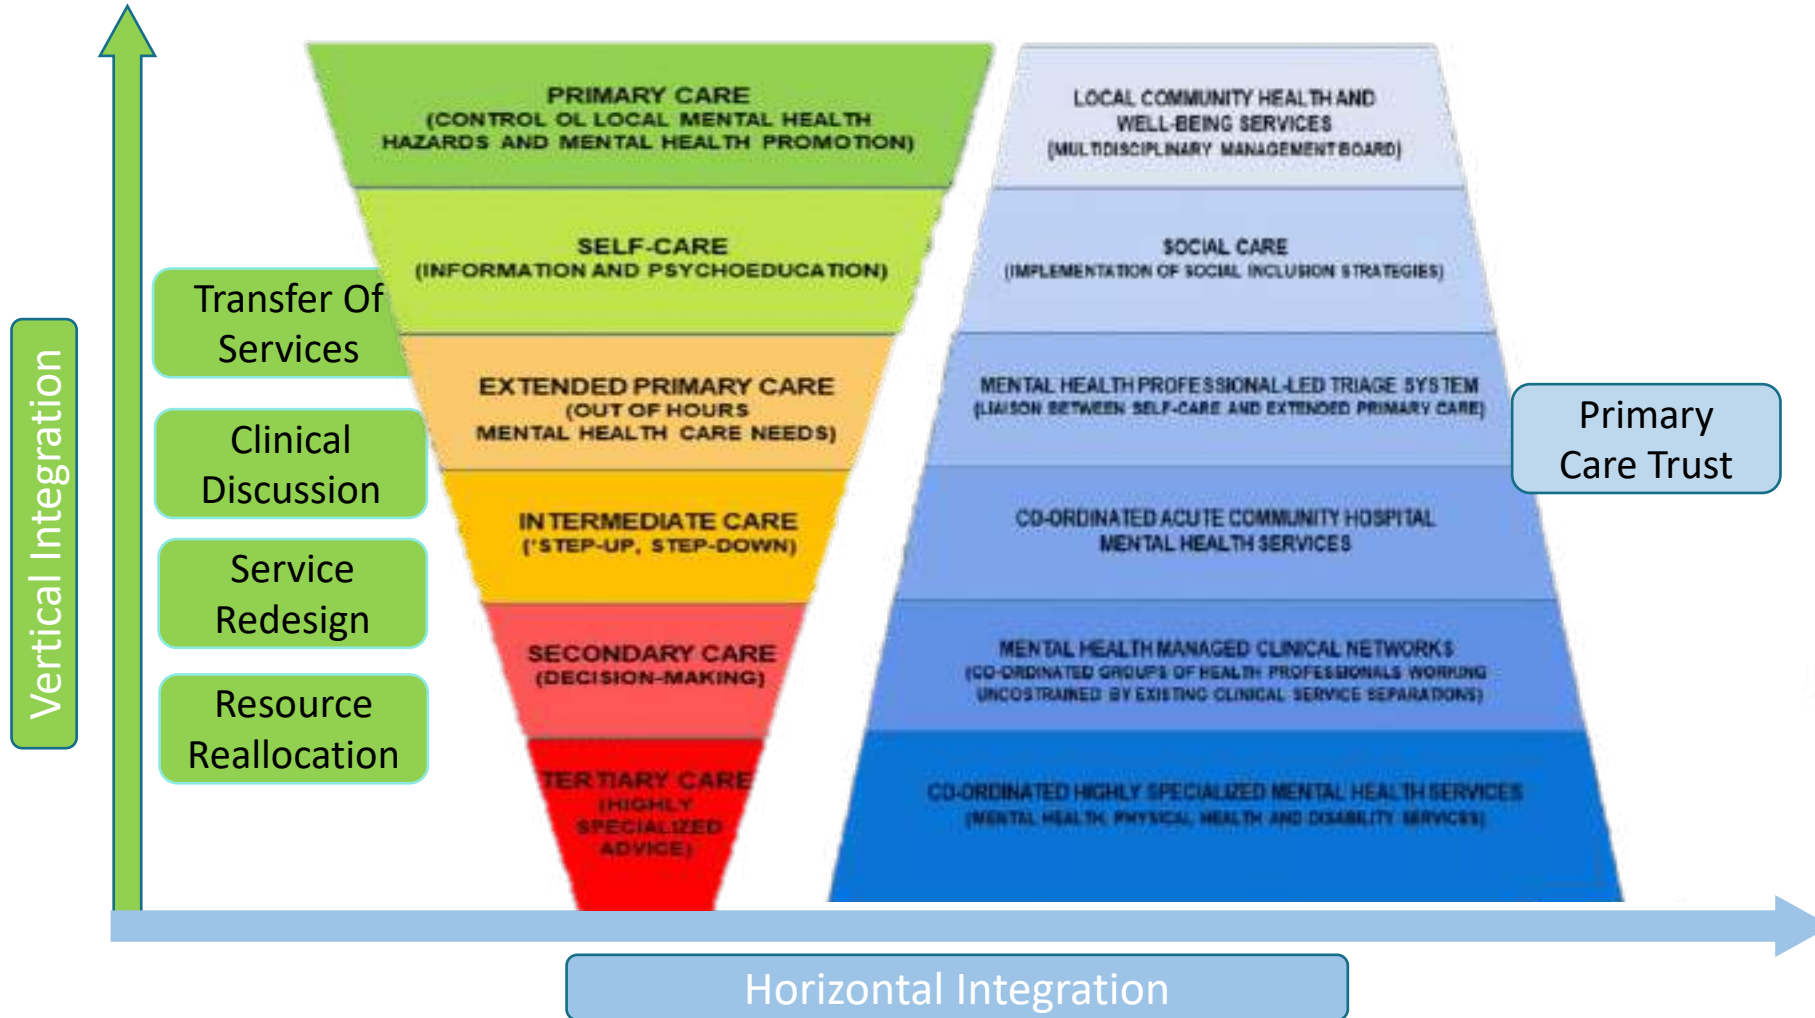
Vertical Integration

Transfer Of Services

Clinical Discussion

Service Redesign

Resource Reallocation

PRIMARY CARE
(CONTROL OL LOCAL MENTAL HEALTH HAZARDS AND MENTAL HEALTH PROMOTION)

SELF-CARE
(INFORMATION AND PSYCHOEDUCATION)

EXTENDED PRIMARY CARE
(OUT OF HOURS MENTAL HEALTH CARE NEEDS)

INTERMEDIATE CARE
('STEP-UP, STEP-DOWN)

SECONDARY CARE
(DECISION-MAKING)

TERTIARY CARE
(HIGHLY SPECIALIZED ADVICE)

LOCAL COMMUNITY HEALTH AND WELL-BEING SERVICES
(MULTIDISCIPLINARY MANAGEMENT BOARD)

SOCIAL CARE
(IMPLEMENTATION OF SOCIAL INCLUSION STRATEGIES)

MENTAL HEALTH PROFESSIONAL-LED TRIAGE SYSTEM
(LIAISON BETWEEN SELF-CARE AND EXTENDED PRIMARY CARE)

CO-ORDINATED ACUTE COMMUNITY HOSPITAL MENTAL HEALTH SERVICES

MENTAL HEALTH MANAGED CLINICAL NETWORKS
(CO-ORDINATED GROUPS OF HEALTH PROFESSIONALS WORKING UNCOSTRAINED BY EXISTING CLINICAL SERVICE SEPARATIONS)

CO-ORDINATED HIGHLY SPECIALIZED MENTAL HEALTH SERVICES
(MENTAL HEALTH, PHYSICAL HEALTH AND DISABILITY SERVICES)

Primary Care Trust

Horizontal Integration